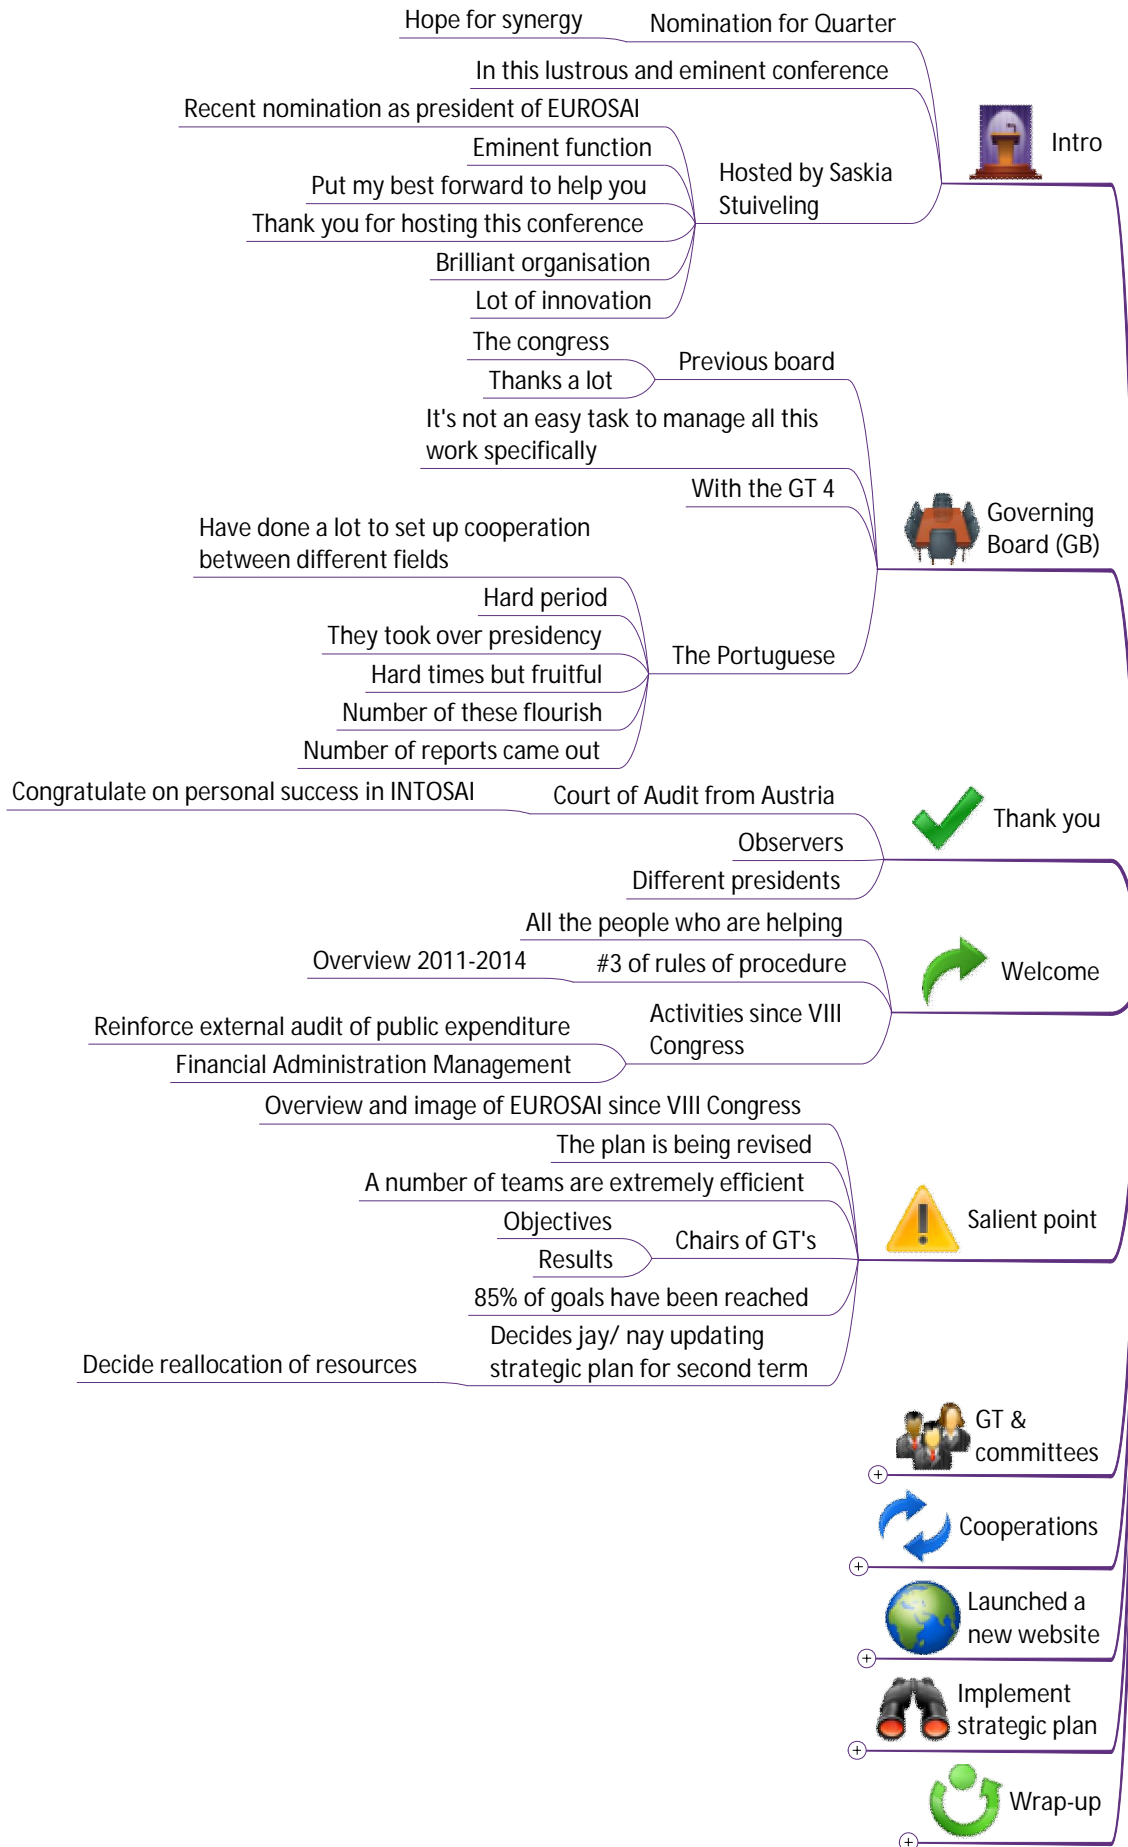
Hope for synergy
Nomination for Quarter
In this lustrous and eminent conference
Recent nomination as president of EUROSAI
Eminent function
Put my best forward to help you
Thank you for hosting this conference
Brilliant organisation
Lot of innovation
Hosted by Saskia Stuiveling
Intro

The congress
Thanks a lot
Previous board
It's not an easy task to manage all this work specifically
With the GT 4
Have done a lot to set up cooperation between different fields
Hard period
They took over presidency
Hard times but fruitful
Number of these flourish
Number of reports came out
The Portuguese
Governing Board (GB)

Congratulate on personal success in INTOSAI
Court of Audit from Austria
Observers
Different presidents
Thank you

All the people who are helping
Overview 2011-2014
#3 of rules of procedure
Reinforce external audit of public expenditure
Financial Administration Management
Activities since VIII Congress
Welcome

Overview and image of EUROSAI since VIII Congress
The plan is being revised
A number of teams are extremely efficient
Objectives
Results
Chairs of GT's
85% of goals have been reached
Decide reallocation of resources
Decides jay/ nay updating strategic plan for second term
Salient point

GT & committees
Cooperations
Launched a new website
Implement strategic plan
Wrap-up